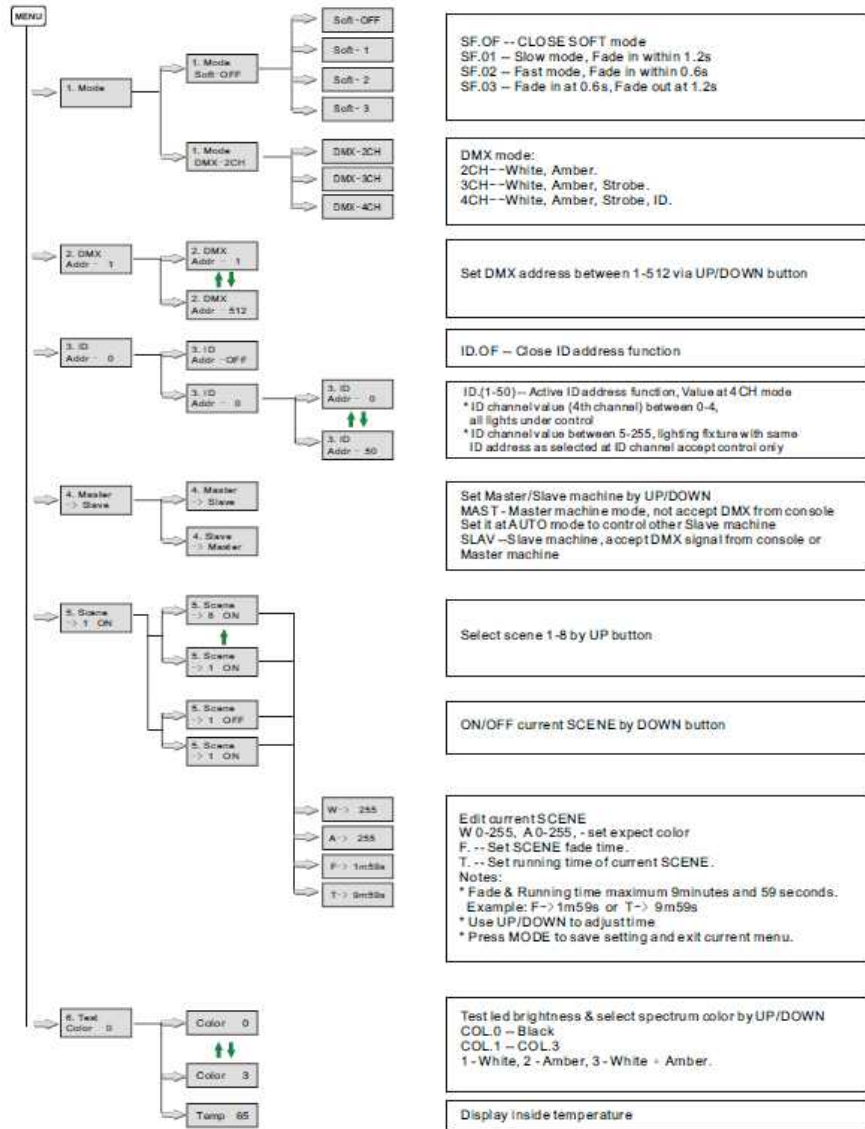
MENU

1. Mode

1. Mode Soft-OFF

Soft-OFF

Soft - 1

Soft - 2

Soft - 3

SF.OF -- CLOSE SOFT mode
SF.01 -- Slow mode, Fade in within 1.2s
SF.02 -- Fast mode, Fade in within 0.6s
SF.03 -- Fade in at 0.6s, Fade out at 1.2s

1. Mode DMX-2CH

DMX-2CH

DMX-3CH

DMX-4CH

DMX mode:
2CH--White, Amber.
3CH--White, Amber, Strobe.
4CH--White, Amber, Strobe, ID.

2. DMX Addr - 1

2. DMX Addr - 1

2. DMX Addr - 512

Set DMX address between 1-512 via UP/DOWN button

3. ID Addr - 0

3. ID Addr - OFF

ID.OF -- Close ID address function

3. ID Addr - 0

3. ID Addr - 0

3. ID Addr - 50

ID.(1-50) -- Active ID address function, Value at 4CH mode
* ID channel value (4th channel) between 0-4, all lights under control
* ID channel value between 5-255, lighting fixture with same ID address as selected at ID channel accept control only

4. Master -> Slave

4. Master -> Slave

4. Slave -> Master

Set Master/Slave machine by UP/DOWN
MAST - Master machine mode, not accept DMX from console
Set it at AUTO mode to control other Slave machine
SLAV --Slave machine, accept DMX signal from console or Master machine

5. Scene -> 1 ON

5. Scene -> 8 ON

5. Scene -> 1 ON

Select scene 1-8 by UP button

5. Scene -> 1 OFF

5. Scene -> 1 ON

ON/OFF current SCENE by DOWN button

W-> 255

A-> 255

F-> 1m59s

T-> 9m59s

Edit current SCENE
W 0-255, A 0-255, - set expect color
F. -- Set SCENE fade time.
T. -- Set running time of current SCENE.
Notes:
* Fade & Running time maximum 9minutes and 59 seconds.
Example: F-> 1m59s or T-> 9m59s
* Use UP/DOWN to adjust time
* Press MODE to save setting and exit current menu.

6. Test Color - 0

Color 0

Color 3

Test led brightness & select spectrum color by UP/DOWN
COL.0 -- Black
COL.1 -- COL.3
1 - White, 2 - Amber, 3 - White + Amber.

Temp 65

Display inside temperature